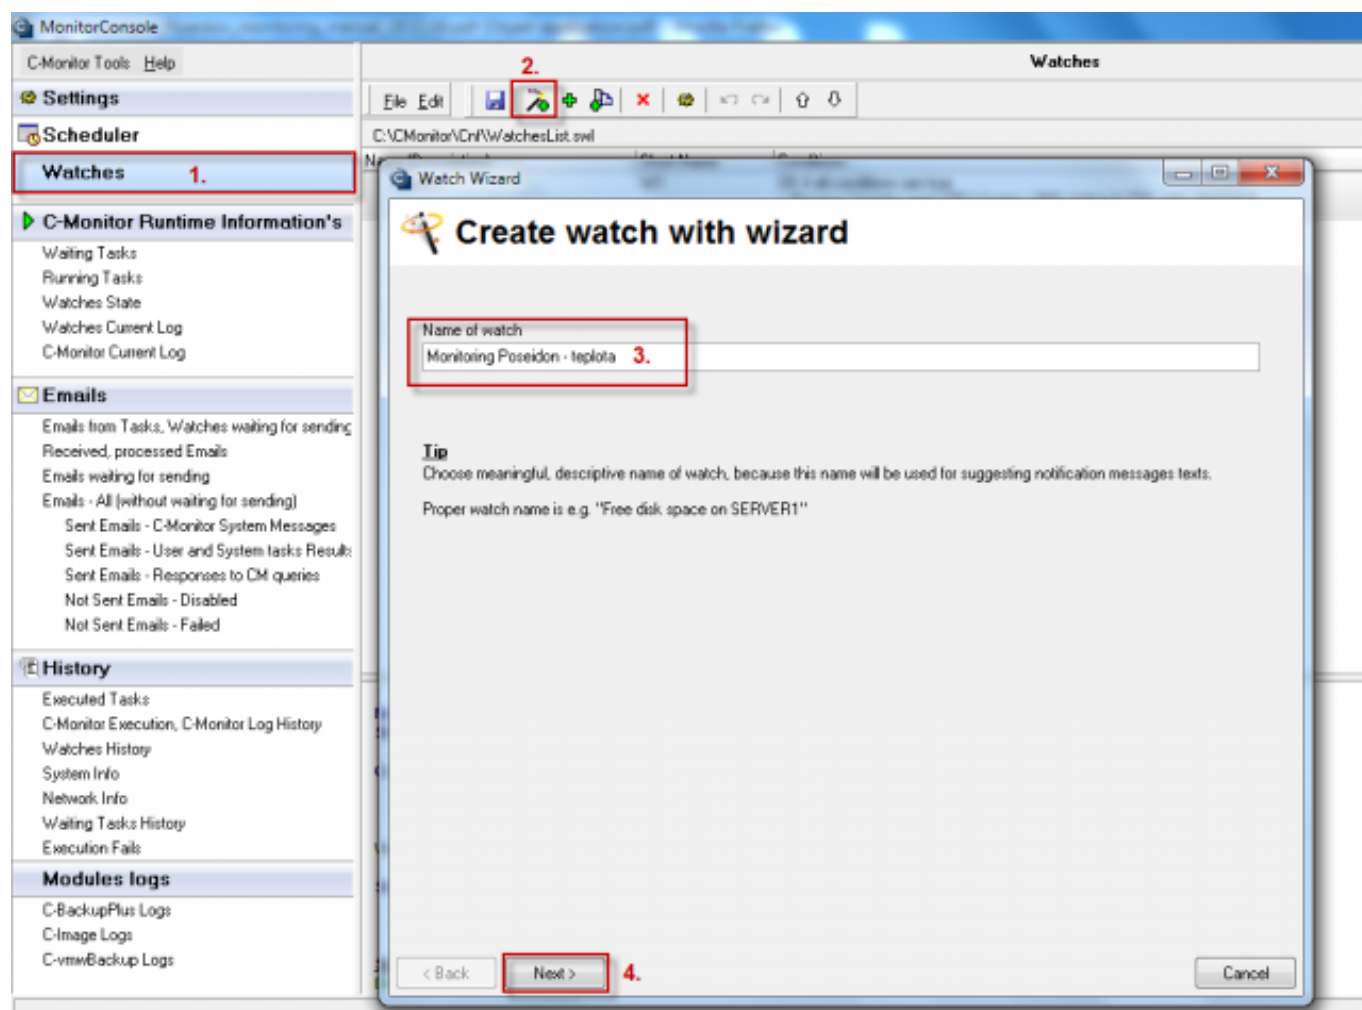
MonitorConsole

C-Monitor Tools Help

Settings

Scheduler

Watches 1.

C-Monitor Runtime Information's

Waiting Tasks
Running Tasks
Watches State
Watches Current Log
C-Monitor Current Log

Emails

Emails from Tasks, Watches waiting for sending
Received, processed Emails
Emails waiting for sending
Emails - All (without waiting for sending)
Sent Emails - C-Monitor System Messages
Sent Emails - User and System tasks Results
Sent Emails - Responses to CM queries
Not Sent Emails - Disabled
Not Sent Emails - Failed

History

Executed Tasks
C-Monitor Execution, C-Monitor Log History
Watches History
System Info
Network Info
Waiting Tasks History
Execution Fails

Modules logs

C-BackupPlus Logs
C-Image Logs
C-vmwBackup Logs

Watches

2.

File Edit

C:\CMonitor\Cnf\WatchesList.swl

Watch Wizard

Create watch with wizard

Name of watch

Monitoring Poseidon - teplota 3.

Tip
Choose meaningful, descriptive name of watch, because this name will be used for suggesting notification messages texts.

Proper watch name is e.g. "Free disk space on SERVER1"

< Back

Next > 4.

Cancel